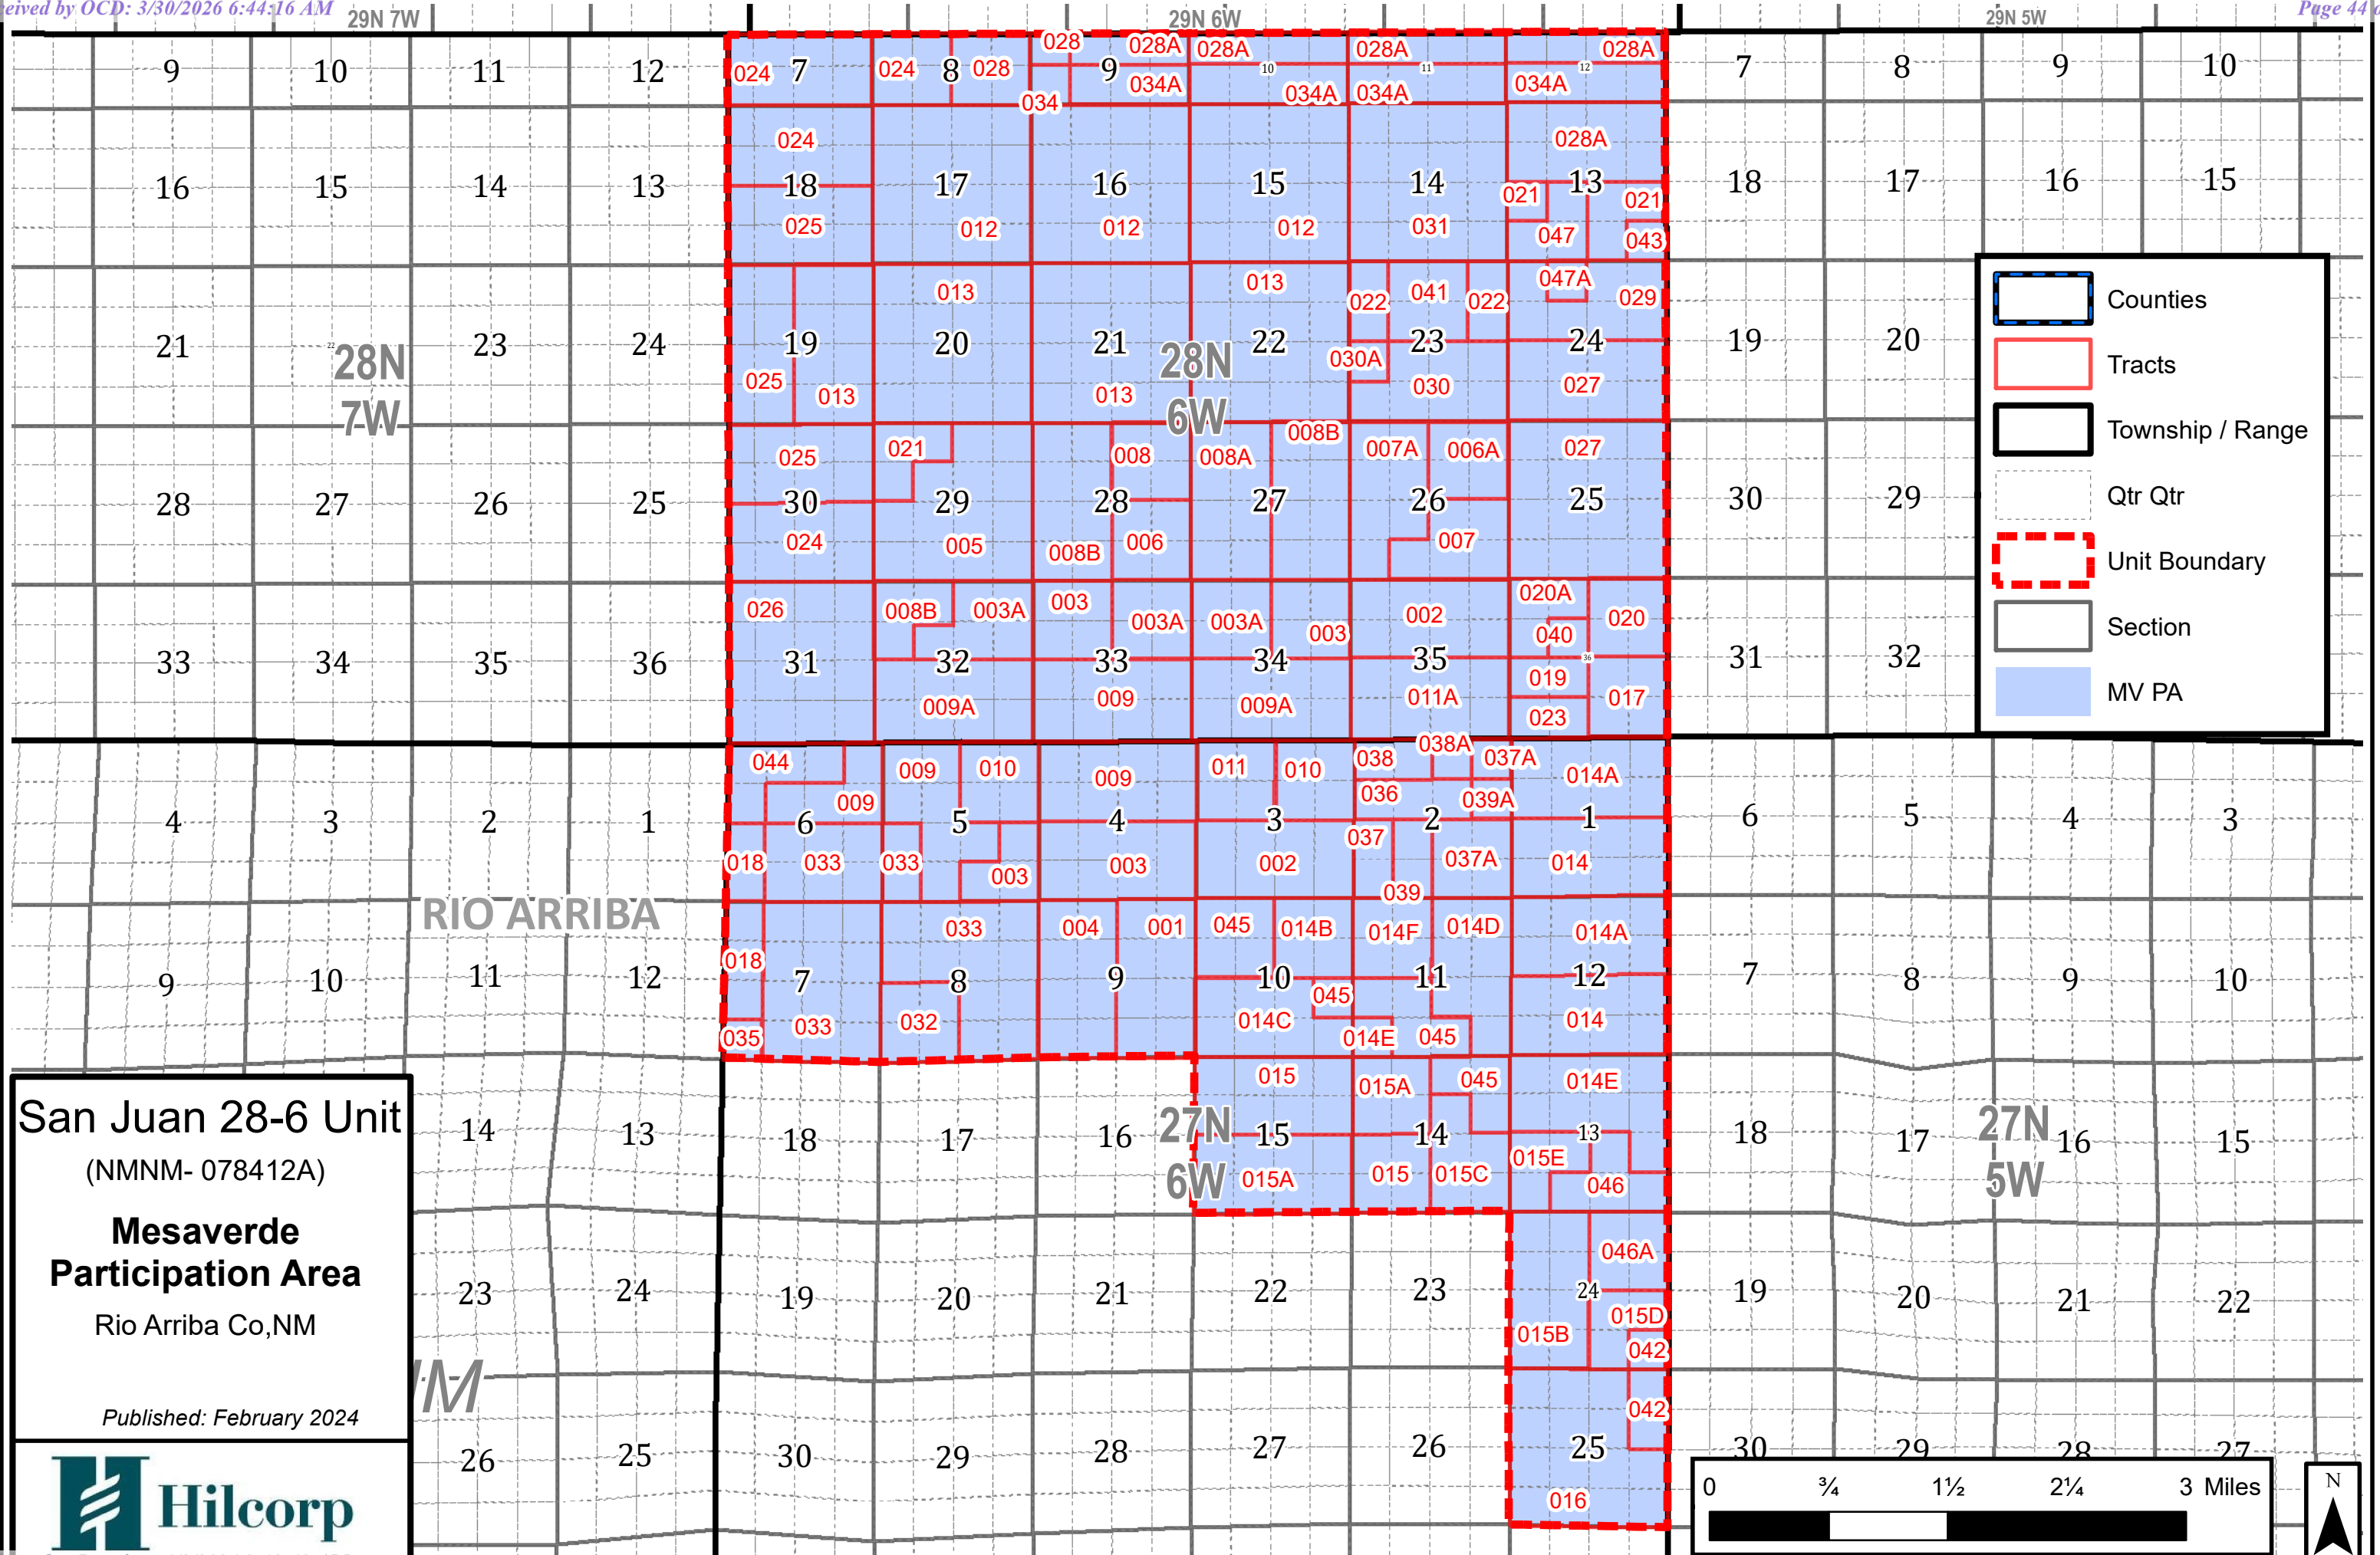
eived by OCD: 3/30/2026 6:44:16 AM

Page 44

29N 7W

29N 6W

29N 5W

9 10 11 12

7 8 9 10 11 12

7 8 9 10

024 024 028 028 028A 028A 028A 028A 034 034A 034A 034A 034A

16 15 14 13

18 17 16 15 14 13

18 17 16 15

024 025 012 012 012 031 028A 021 021 047 043

21 28N 7W 23 24

19 20 21 28N 6W 22 23 24

19 20

013 013 022 041 022 047A 029 025 013 013 030A 030 027

28 27 26 25

30 29 28 27 26 25

30 29

025 021 008 008A 008B 007A 006A 027 024 005 008B 006 007

33 34 35 36

31 32 33 34 35

31 32

026 008B 003A 003 003A 003A 003 002 020A 020 040 019 017 023 009A 009 009A 011A

Counties

Tracts

Township / Range

Qtr Qtr

Unit Boundary

Section

MV PA

4 3 2 1

6 5 4 3 2 1

6 5 4 3

044 009 010 009 011 010 038 038A 037A 014A 009 036 039A 018 033 033 003 003 002 037 037A 014 039

RIO ARRIBA

9 10 11 12

7 8 9 10 11 12

7 8 9 10

033 004 001 045 014B 014F 014D 014A 018 045 014C 014E 045 014 035 033 032

San Juan 28-6 Unit

(NMNM- 078412A)

Mesaverde Participation Area

Rio Arriba Co,NM

Published: February 2024

Hilcorp

14 13

18 17 16 27N 6W 15 14 13

18 17 27N 5W 16 15

015 015A 045 014E 015A 015 015C 015E 046

23 24

19 20 21 22 23 24

19 20 21 22

046A 015D 015B 042 042

NM

26 25

30 29 28 27 26 25

30 29 28 27

016

0 ¾ 1½ 2¼ 3 Miles

N